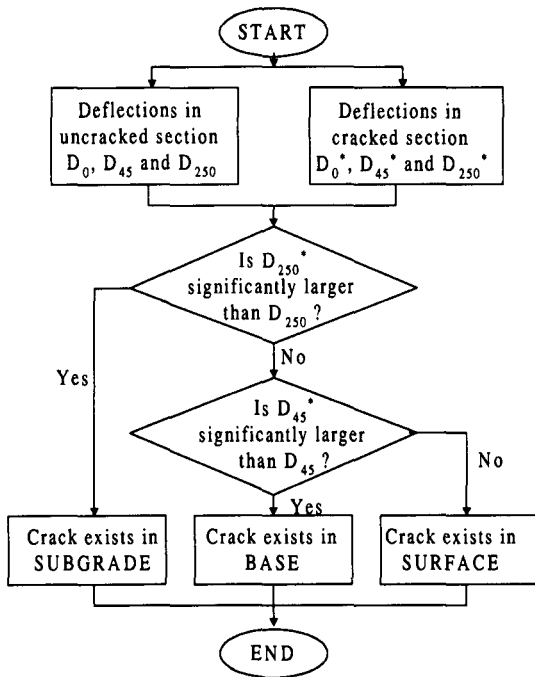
START

Deflections in uncracked section $D_0$, $D_{45}$ and $D_{250}$

Deflections in cracked section $D_0^*$, $D_{45}^*$ and $D_{250}^*$

Is $D_{250}^*$ significantly larger than $D_{250}$ ?

Yes

No

Is $D_{45}^*$ significantly larger than $D_{45}$ ?

No

Yes

Crack exists in SUBGRADE

Crack exists in BASE

Crack exists in SURFACE

END